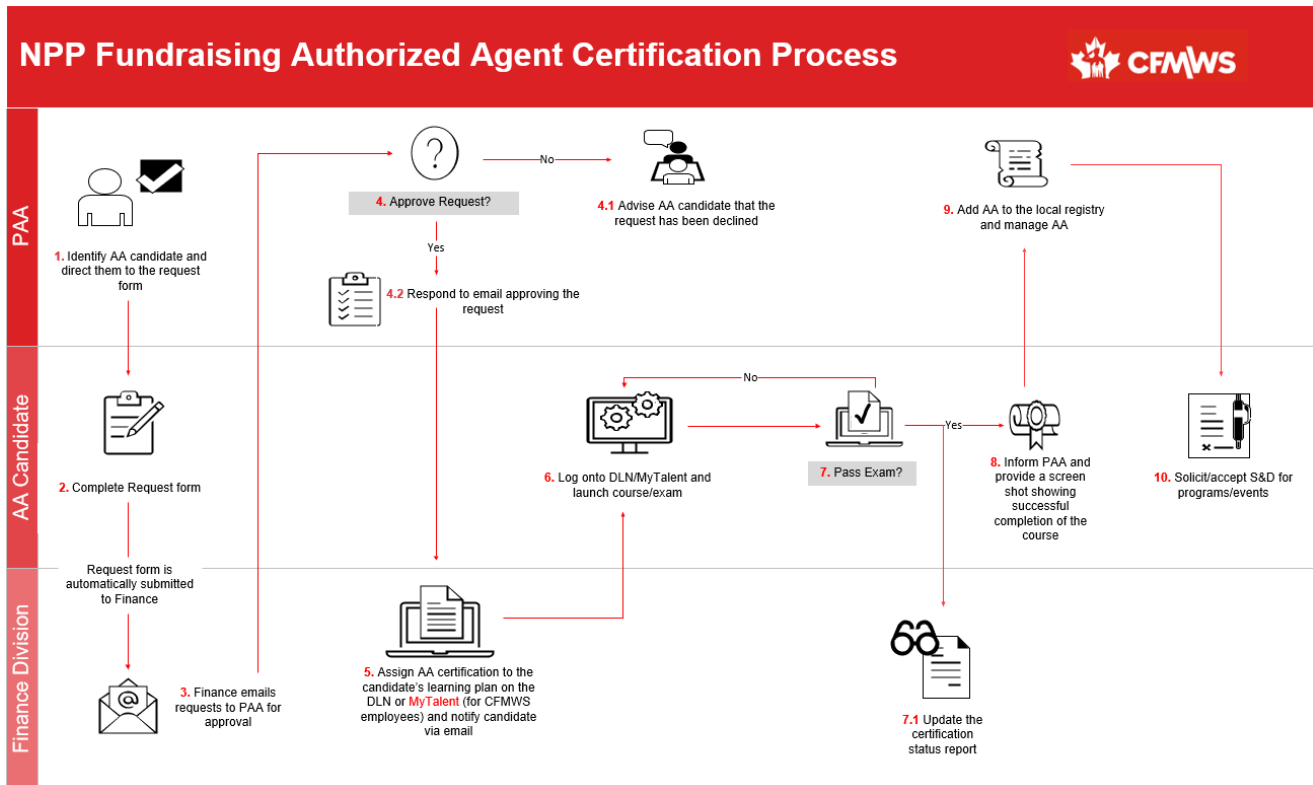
NPP Fundraising Authorized Agent Certification Process

CFMWS

PAA

1. Identify AA candidate and direct them to the request form

4. Approve Request?

No

4.1 Advise AA candidate that the request has been declined

Yes

4.2 Respond to email approving the request

9. Add AA to the local registry and manage AA

AA Candidate

2. Complete Request form

No

6. Log onto DLN/MyTalent and launch course/exam

7. Pass Exam?

Yes

8. Inform PAA and provide a screen shot showing successful completion of the course

10. Solicit/accept S&D for programs/events

Finance Division

Request form is automatically submitted to Finance

3. Finance emails requests to PAA for approval

5. Assign AA certification to the candidate's learning plan on the DLN or MyTalent (for CFMWS employees) and notify candidate via email

7.1 Update the certification status report